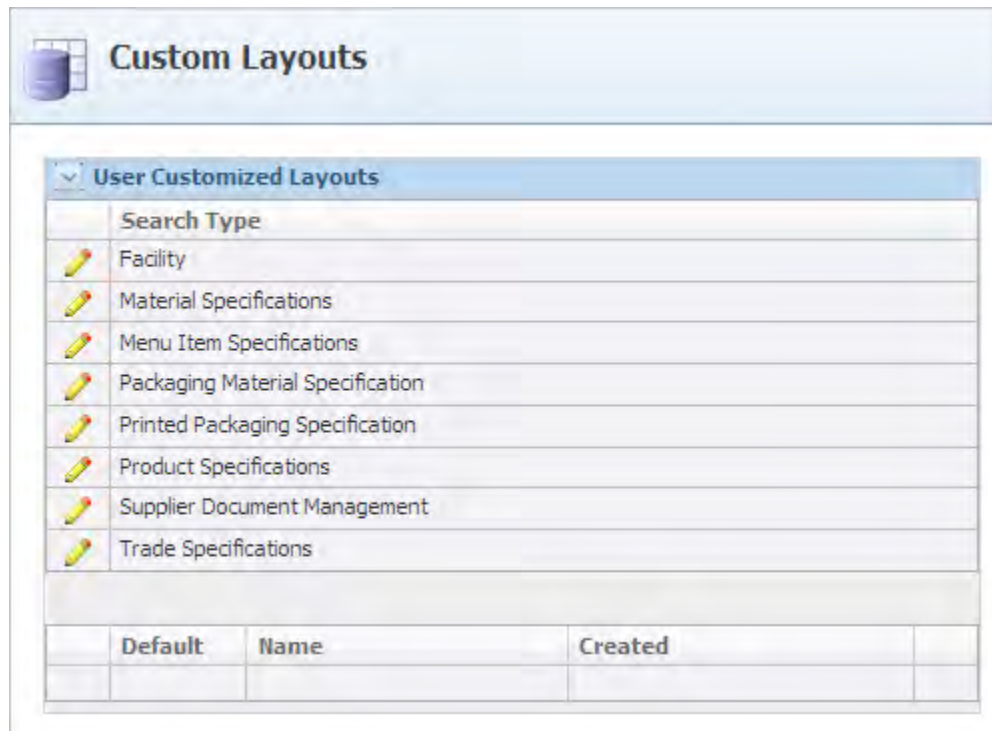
Custom Layouts

User Customized Layouts

| | Search Type |
|---|---|
| | Facility |
| | Material Specifications |
| | Menu Item Specifications |
| | Packaging Material Specification |
| | Printed Packaging Specification |
| | Product Specifications |
| | Supplier Document Management |
| | Trade Specifications |

| | Default | Name | Created | |
|---|---|---|---|---|
| | | | | |